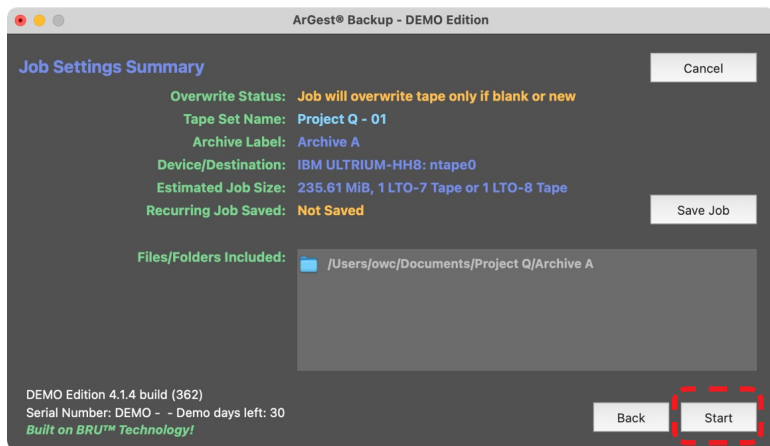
ArGest® Backup - DEMO Edition

Job Settings Summary

Cancel

Overwrite Status: Job will overwrite tape only if blank or new
Tape Set Name: Project Q - 01
Archive Label: Archive A
Device/Destination: IBM ULTRIUM-HH8: ntape0
Estimated Job Size: 235.61 MiB, 1 LTO-7 Tape or 1 LTO-8 Tape
Recurring Job Saved: Not Saved

Save Job

Files/Folders Included: /Users/owc/Documents/Project Q/Archive A

DEMO Edition 4.1.4 build (362)
Serial Number: DEMO - - Demo days left: 30
Built on BRU™ Technology!

Back

Start